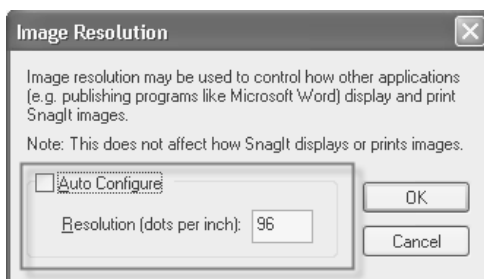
Image Resolution

Image resolution may be used to control how other applications (e.g. publishing programs like Microsoft Word) display and print SnagIt images.

Note: This does not affect how SnagIt displays or prints images.

Auto Configure

Resolution (dots per inch): 96

OK

Cancel